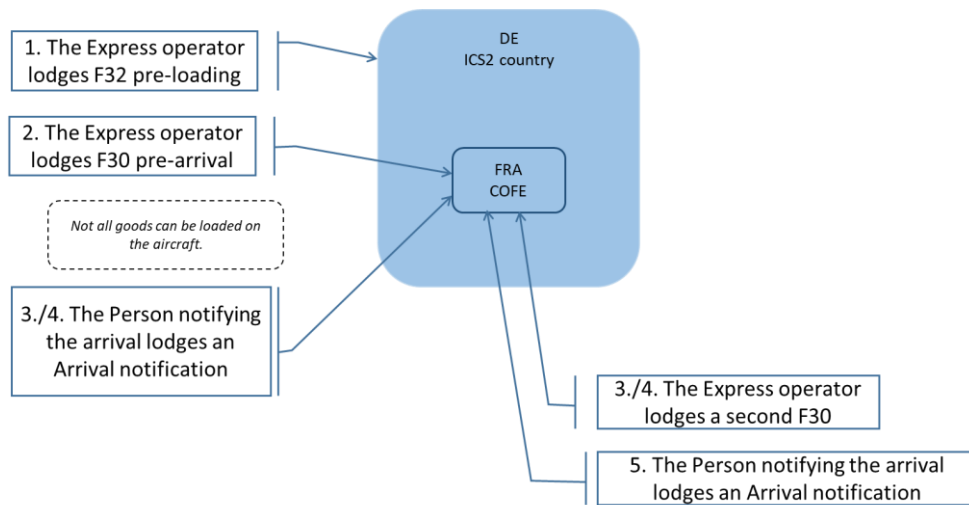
1. The Express operator lodges F32 pre-loading

DE
ICS2 country

2. The Express operator lodges F30 pre-arrival

FRA
COFE

*Not all goods can be loaded on the aircraft.*

3./4. The Person notifying the arrival lodges an Arrival notification

3./4. The Express operator lodges a second F30

5. The Person notifying the arrival lodges an Arrival notification